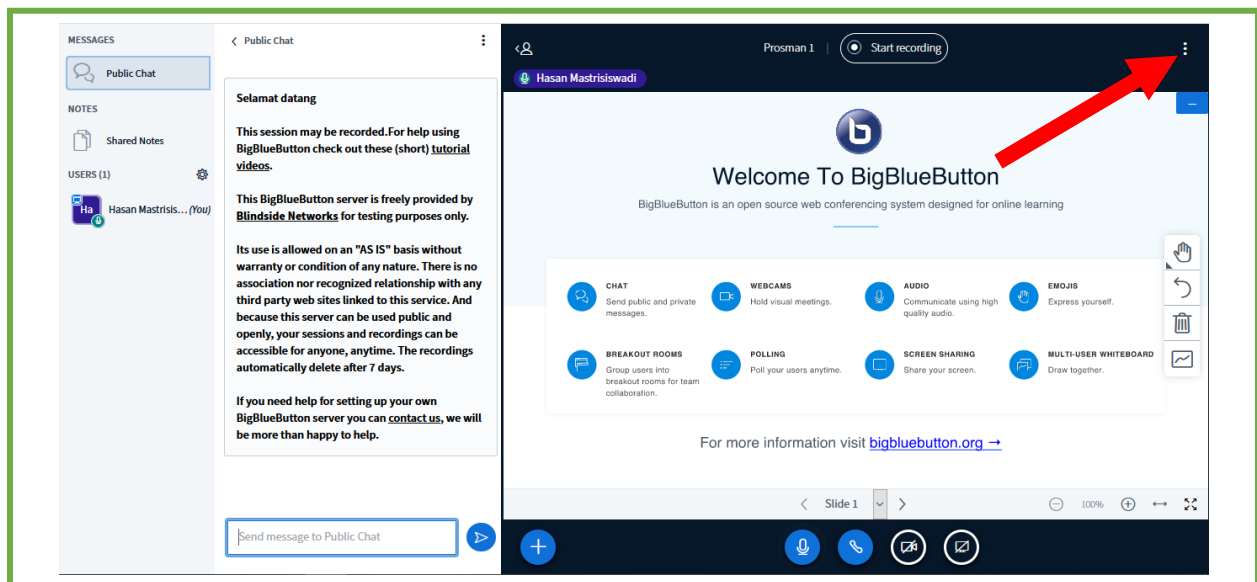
MESSAGES

Public Chat

NOTES

Shared Notes

USERS (1)

Ha Hasan Mastrisis... (You)

Public Chat

Selamat datang

This session may be recorded.For help using BigBlueButton check out these (short) tutorial videos.

This BigBlueButton server is freely provided by Blindside Networks for testing purposes only.

Its use is allowed on an "AS IS" basis without warranty or condition of any nature. There is no association nor recognized relationship with any third party web sites linked to this service. And because this server can be used public and openly, your sessions and recordings can be accessible for anyone, anytime. The recordings automatically delete after 7 days.

If you need help for setting up your own BigBlueButton server you can contact us, we will be more than happy to help.

Send message to Public Chat

Prosman 1

Start recording

Hasan Mastrisiswadi

Welcome To BigBlueButton

BigBlueButton is an open source web conferencing system designed for online learning

CHAT
Send public and private messages.

WEBCAMS
Hold visual meetings.

AUDIO
Communicate using high quality audio.

EMOJIS
Express yourself.

BREAKOUT ROOMS
Group users into breakout rooms for team collaboration.

POLLING
Poll your users anytime.

SCREEN SHARING
Share your screen.

MULTI-USER WHITEBOARD
Draw together.

For more information visit bigbluebutton.org →

Slide 1

100%